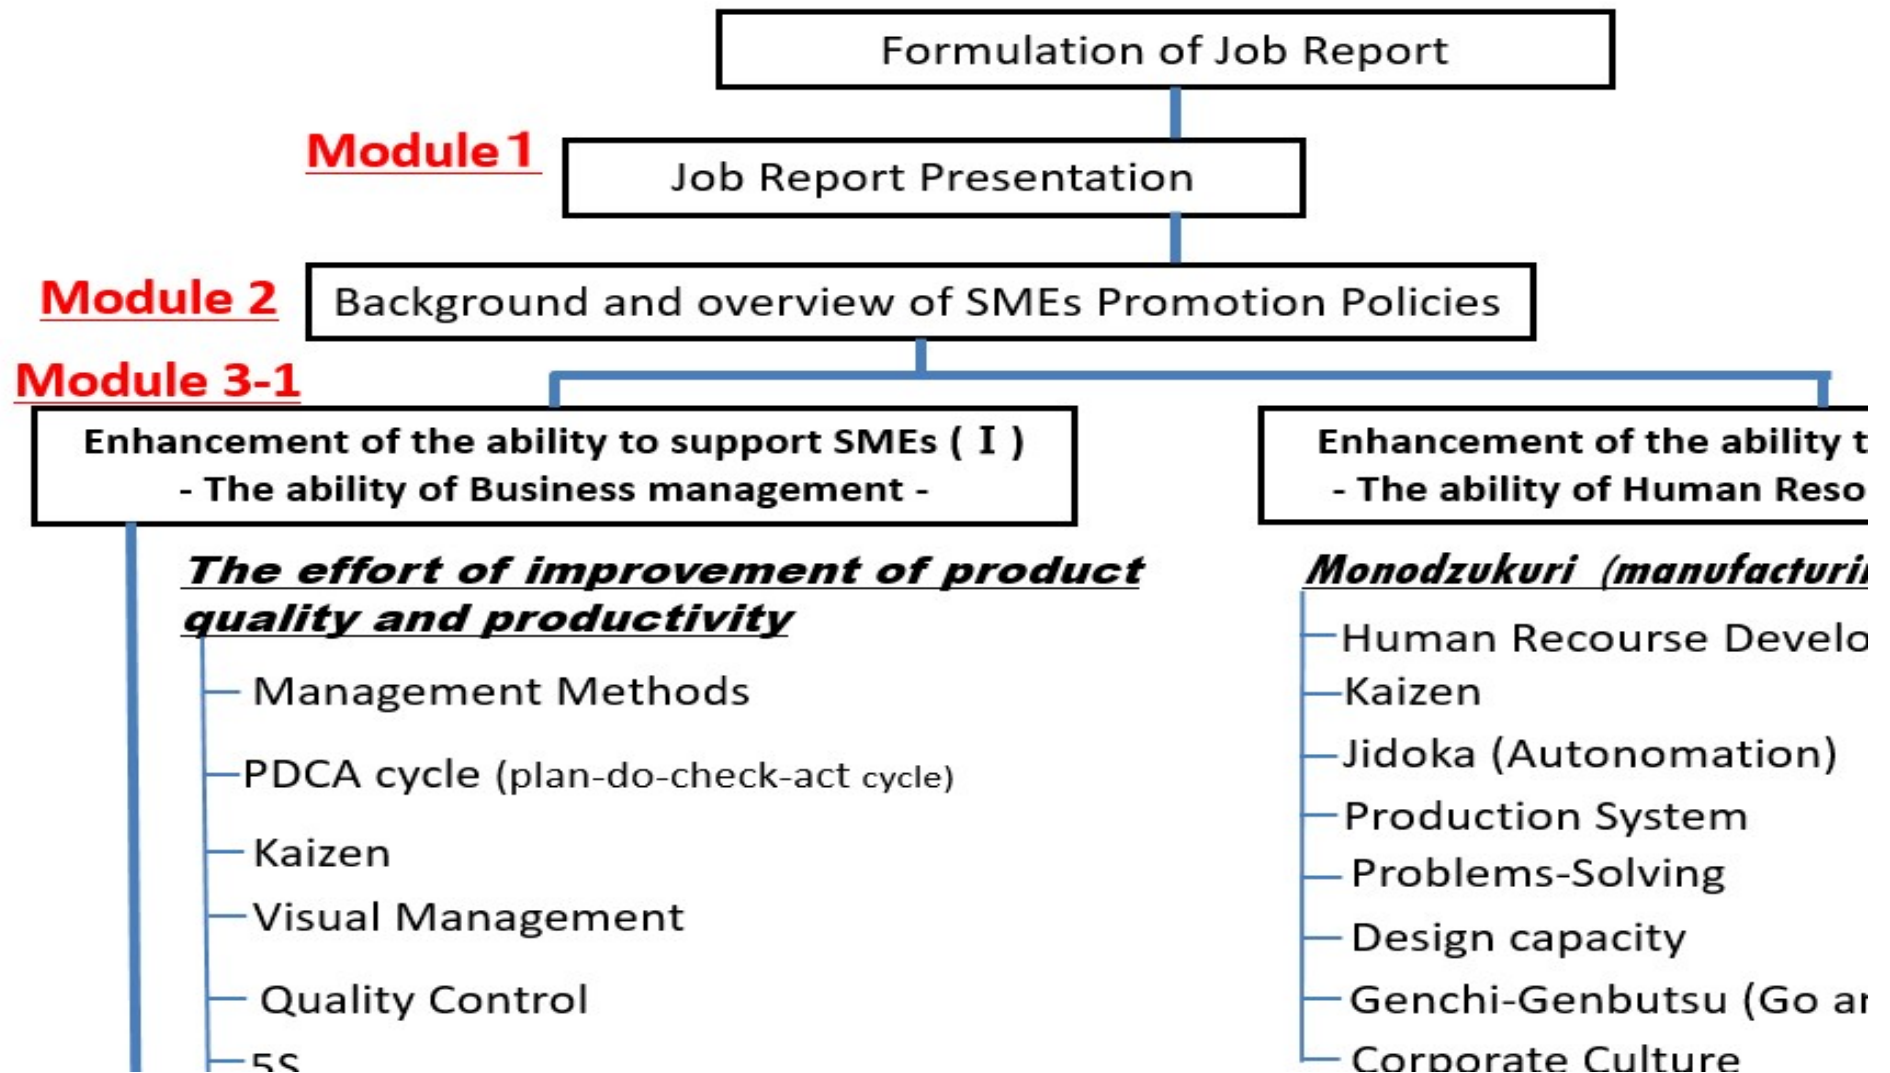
Formulation of Job Report

Module1

Job Report Presentation

Module 2

Background and overview of SMEs Promotion Policies

Module 3-1

Enhancement of the ability to support SMEs ( I )
- The ability of Business management -

The effort of improvement of product quality and productivity

Management Methods

PDCA cycle (plan-do-check-act cycle)

Kaizen

Visual Management

Quality Control

5S

Enhancement of the ability t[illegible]
- The ability of Human Reso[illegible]

Monodzukuri (manufacturi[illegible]

Human Recourse Develo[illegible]

Kaizen

Jidoka (Autonomation)

Production System

Problems-Solving

Design capacity

Genchi-Genbutsu (Go a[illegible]

Corporate Culture